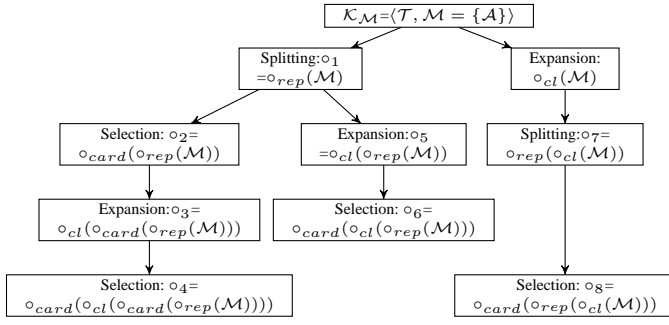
$\mathcal{K}_{\mathcal{M}}=\langle\mathcal{T}, \mathcal{M}=\{\mathcal{A}\}\rangle$

Splitting:$\circ_1$ $=\circ_{rep}(\mathcal{M})$

Expansion: $\circ_{cl}(\mathcal{M})$

Selection: $\circ_2=$ $\circ_{card}(\circ_{rep}(\mathcal{M}))$

Expansion:$\circ_5$ $=\circ_{cl}(\circ_{rep}(\mathcal{M}))$

Splitting:$\circ_7=$ $\circ_{rep}(\circ_{cl}(\mathcal{M}))$

Expansion:$\circ_3=$ $\circ_{cl}(\circ_{card}(\circ_{rep}(\mathcal{M})))$

Selection: $\circ_6=$ $\circ_{card}(\circ_{cl}(\circ_{rep}(\mathcal{M})))$

Selection: $\circ_4=$ $\circ_{card}(\circ_{cl}(\circ_{card}(\circ_{rep}(\mathcal{M}))))$

Selection: $\circ_8=$ $\circ_{card}(\circ_{rep}(\circ_{cl}(\mathcal{M})))$